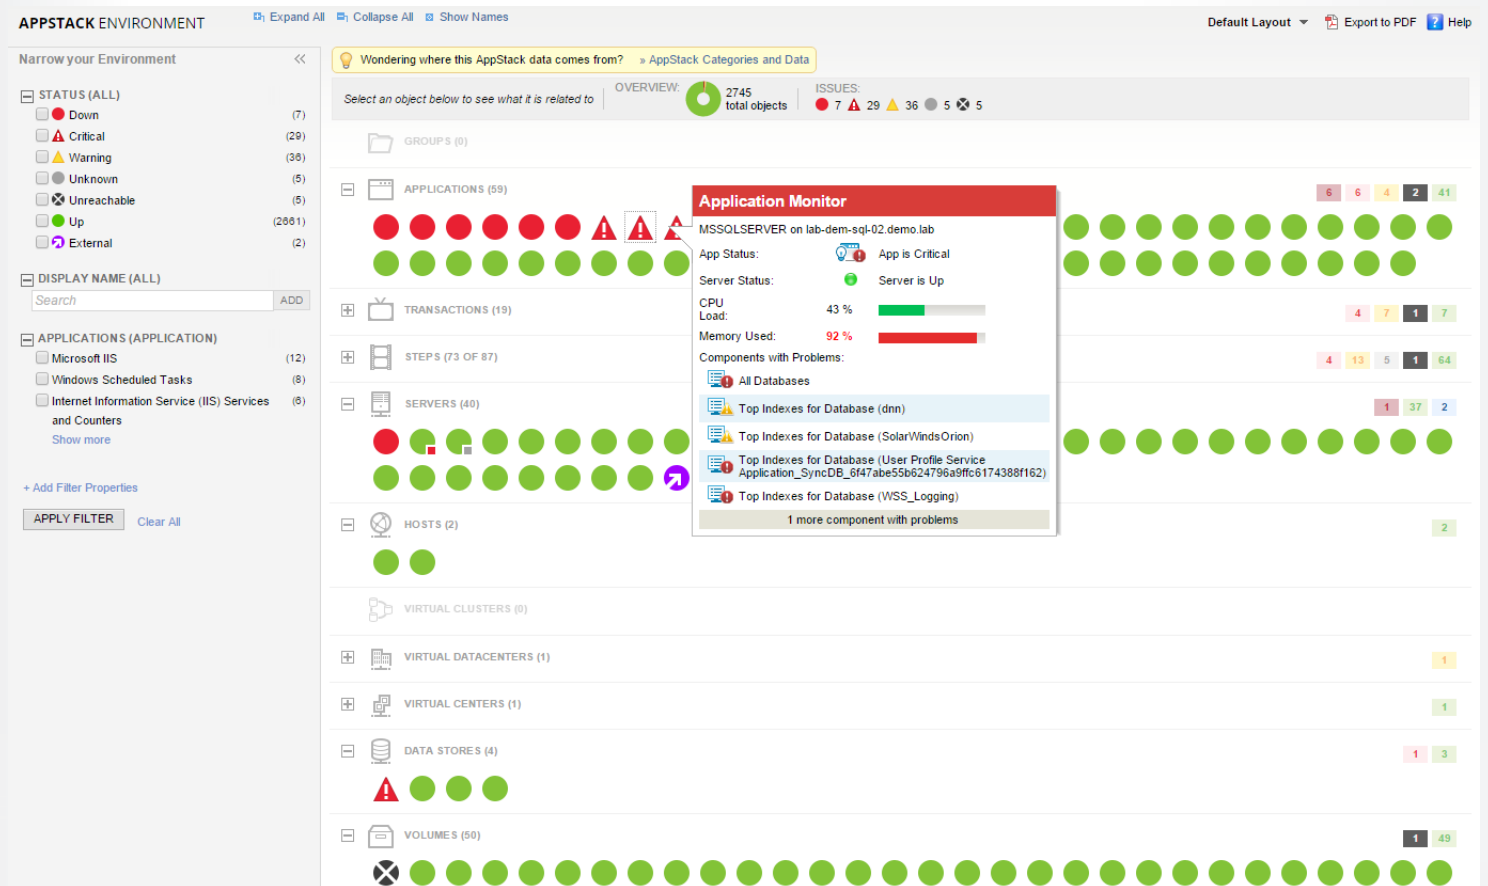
APPSTACK ENVIRONMENT
Expand All Collapse All Show Names
Default Layout Export to PDF Help

Narrow your Environment

STATUS (ALL)
Down (7)
Critical (29)
Warning (36)
Unknown (5)
Unreachable (5)
Up (2661)
External (2)

DISPLAY NAME (ALL)
Search ADD

APPLICATIONS (APPLICATION)
Microsoft IIS (12)
Windows Scheduled Tasks (8)
Internet Information Service (IIS) Services and Counters (6)
Show more

+ Add Filter Properties

APPLY FILTER Clear All

Wondering where this AppStack data comes from? » AppStack Categories and Data

Select an object below to see what it is related to

OVERVIEW: 2745 total objects

ISSUES: 7 29 36 5 5

GROUPS (0)

APPLICATIONS (59)
6 6 4 2 41

TRANSACTIONS (19)
4 7 1 7

STEPS (73 OF 87)
4 13 5 1 64

SERVERS (40)
1 37 2

HOSTS (2)
2

VIRTUAL CLUSTERS (0)

VIRTUAL DATACENTERS (1)
1

VIRTUAL CENTERS (1)
1

DATA STORES (4)
1 3

VOLUMES (50)
1 49

Application Monitor
MSSQLSERVER on lab-dem-sql-02.demo.lab
App Status: App is Critical
Server Status: Server is Up
CPU Load: 43 %
Memory Used: 92 %
Components with Problems:
All Databases
Top Indexes for Database (dnn)
Top Indexes for Database (SolarWindsOrion)
Top Indexes for Database (User Profile Service Application_SyncDB_6f47abe55b624796a9ffc6174388f162)
Top Indexes for Database (WSS_Logging)
1 more component with problems